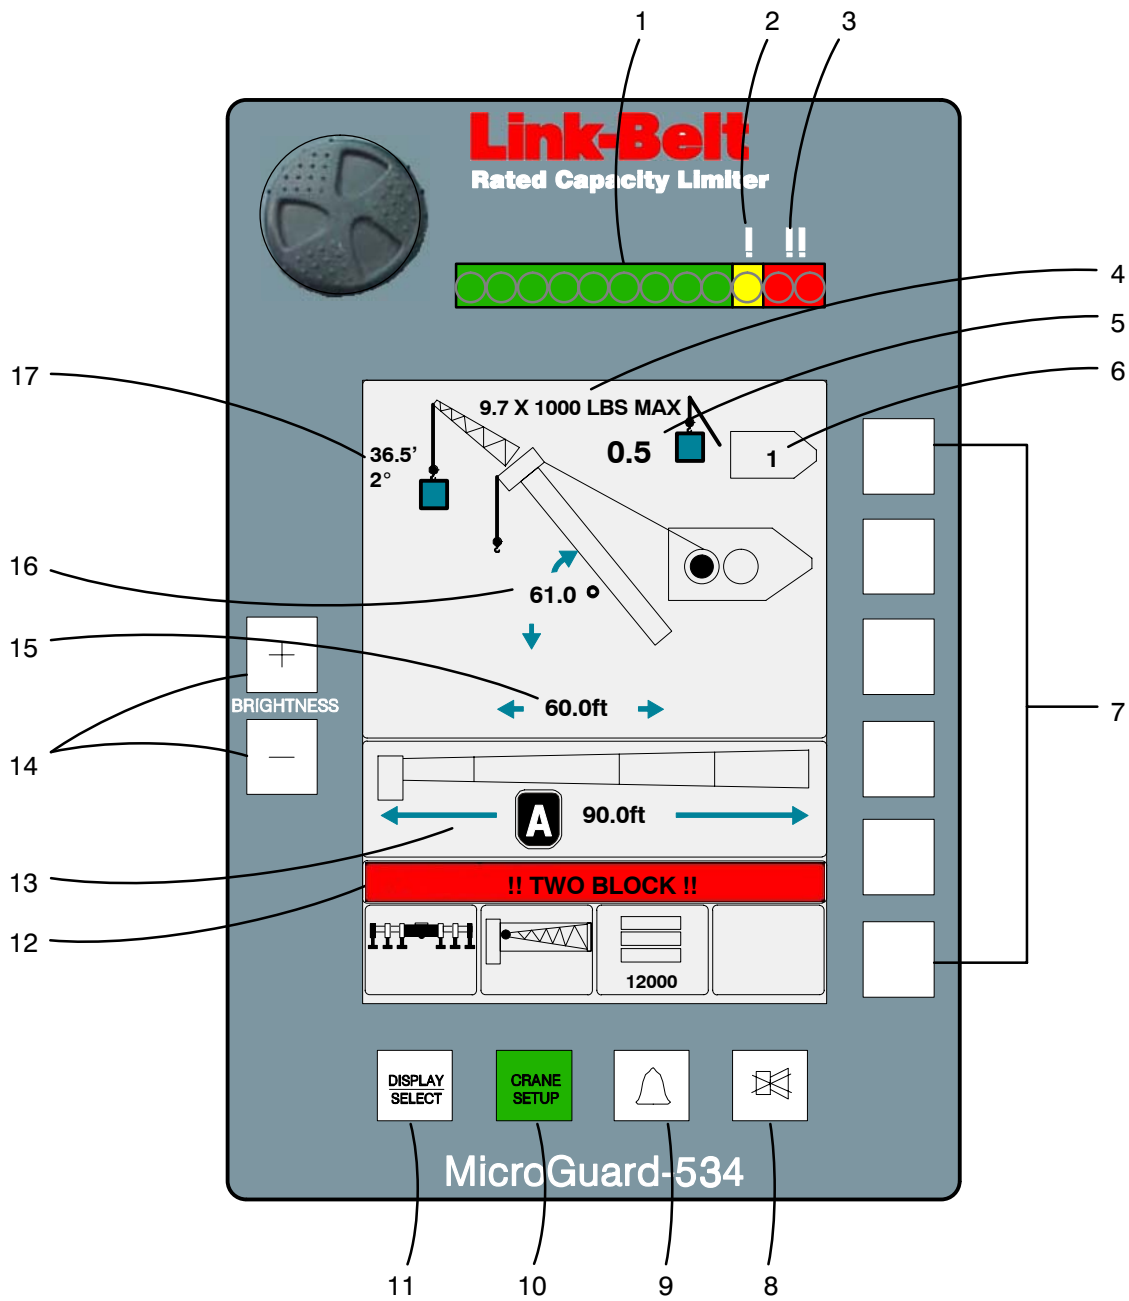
1
2
3
Link-Belt
Rated Capacity Limiter
!
!!
4
5
6
17
9.7 X 1000 LBS MAX
36.5'
2°
0.5
1
16
61.0 °
15
+
BRIGHTNESS
−
60.0ft
7
14
A
90.0ft
13
!! TWO BLOCK !!
12
12000
DISPLAY SELECT
CRANE SETUP
MicroGuard-534
11
10
9
8